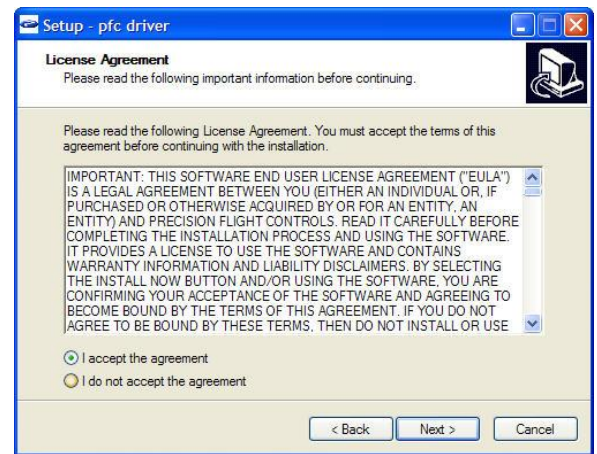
Setup - pfc driver

License Agreement
Please read the following important information before continuing.

Please read the following License Agreement. You must accept the terms of this agreement before continuing with the installation.

IMPORTANT: THIS SOFTWARE END USER LICENSE AGREEMENT ("EULA") IS A LEGAL AGREEMENT BETWEEN YOU (EITHER AN INDIVIDUAL OR, IF PURCHASED OR OTHERWISE ACQUIRED BY OR FOR AN ENTITY, AN ENTITY) AND PRECISION FLIGHT CONTROLS. READ IT CAREFULLY BEFORE COMPLETING THE INSTALLATION PROCESS AND USING THE SOFTWARE. IT PROVIDES A LICENSE TO USE THE SOFTWARE AND CONTAINS WARRANTY INFORMATION AND LIABILITY DISCLAIMERS. BY SELECTING THE INSTALL NOW BUTTON AND/OR USING THE SOFTWARE, YOU ARE CONFIRMING YOUR ACCEPTANCE OF THE SOFTWARE AND AGREEING TO BECOME BOUND BY THE TERMS OF THIS AGREEMENT. IF YOU DO NOT AGREE TO BE BOUND BY THESE TERMS, THEN DO NOT INSTALL OR USE

I accept the agreement
I do not accept the agreement

< Back
Next >
Cancel